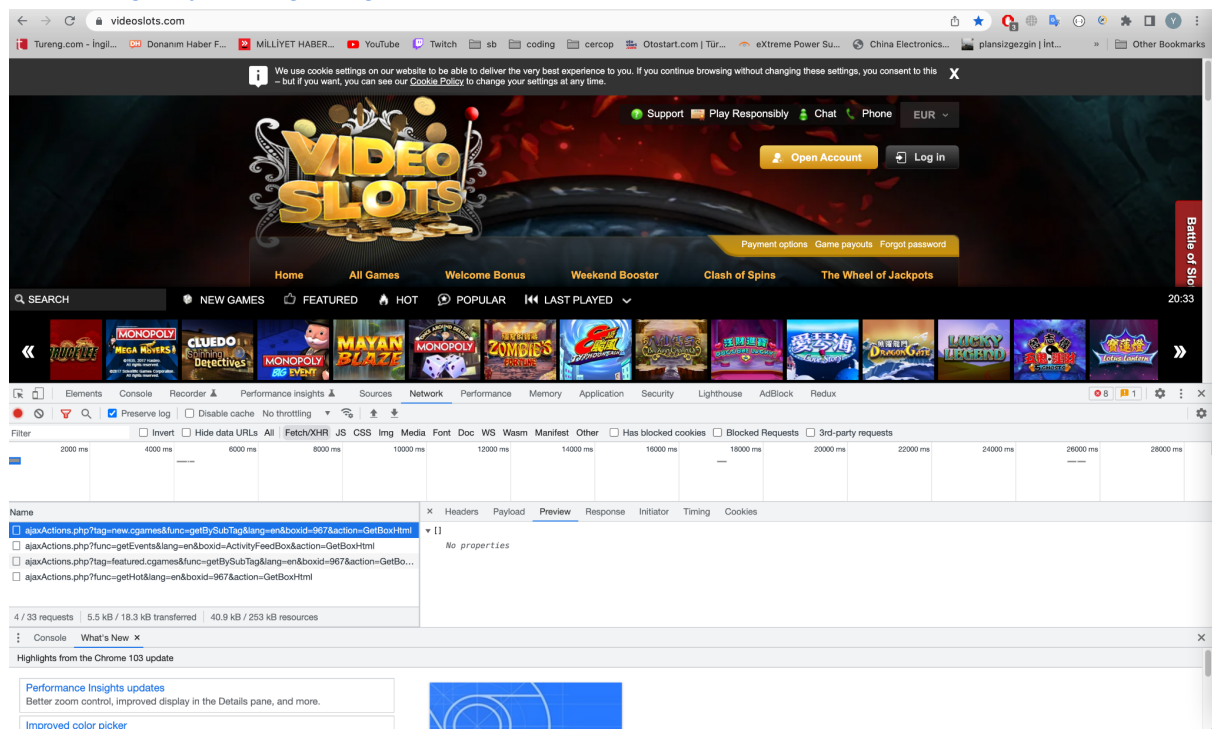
videoslots.com

Tureng.com - İngil... Donanım Haber F... MİLLİYET HABER... YouTube Twitch sb coding cercop Otostart.com | Tür... eXtreme Power Su... China Electronics... plansizgezgin | İnt... » Other Bookmarks

We use cookie settings on our website to be able to deliver the very best experience to you. If you continue browsing without changing these settings, you consent to this – but if you want, you can see our Cookie Policy to change your settings at any time. X

Support Play Responsibly Chat Phone EUR

VIDEO SLOTS

Open Account Log in

Payment options Game payouts Forgot password

Battle of Slo

Home All Games Welcome Bonus Weekend Booster Clash of Spins The Wheel of Jackpots

SEARCH NEW GAMES FEATURED HOT POPULAR LAST PLAYED 20:33

MONOPOLY MEGA MOVERS CLUEDO Spinning Detectives MONOPOLY BIG EVENT MAYAN BLAZE MONOPOLY ZOMBIE'S FORTUNE LUCKY LEGEND Lotus Lantern

Elements Console Recorder Performance insights Sources Network Performance Memory Application Security Lighthouse AdBlock Redux 8 1

Preserve log Disable cache No throttling

Filter Invert Hide data URLs All Fetch/XHR JS CSS Img Media Font Doc WS Wasm Manifest Other Has blocked cookies Blocked Requests 3rd-party requests

2000 ms 4000 ms 6000 ms 8000 ms 10000 ms 12000 ms 14000 ms 16000 ms 18000 ms 20000 ms 22000 ms 24000 ms 26000 ms 28000 ms

Name
ajaxActions.php?tag=new.cgames&func=getBySubTag&lang=en&boxid=967&action=GetBoxHtml
ajaxActions.php?func=getEvents&lang=en&boxid=ActivityFeedBox&action=GetBoxHtml
ajaxActions.php?tag=featured.cgames&func=getBySubTag&lang=en&boxid=967&action=GetBo...
ajaxActions.php?func=getHot&lang=en&boxid=967&action=GetBoxHtml

× Headers Payload Preview Response Initiator Timing Cookies
▼ []
No properties

4 / 33 requests | 5.5 kB / 18.3 kB transferred | 40.9 kB / 253 kB resources

Console What's New ×

Highlights from the Chrome 103 update

Performance Insights updates
Better zoom control, improved display in the Details pane, and more.

Improved color picker